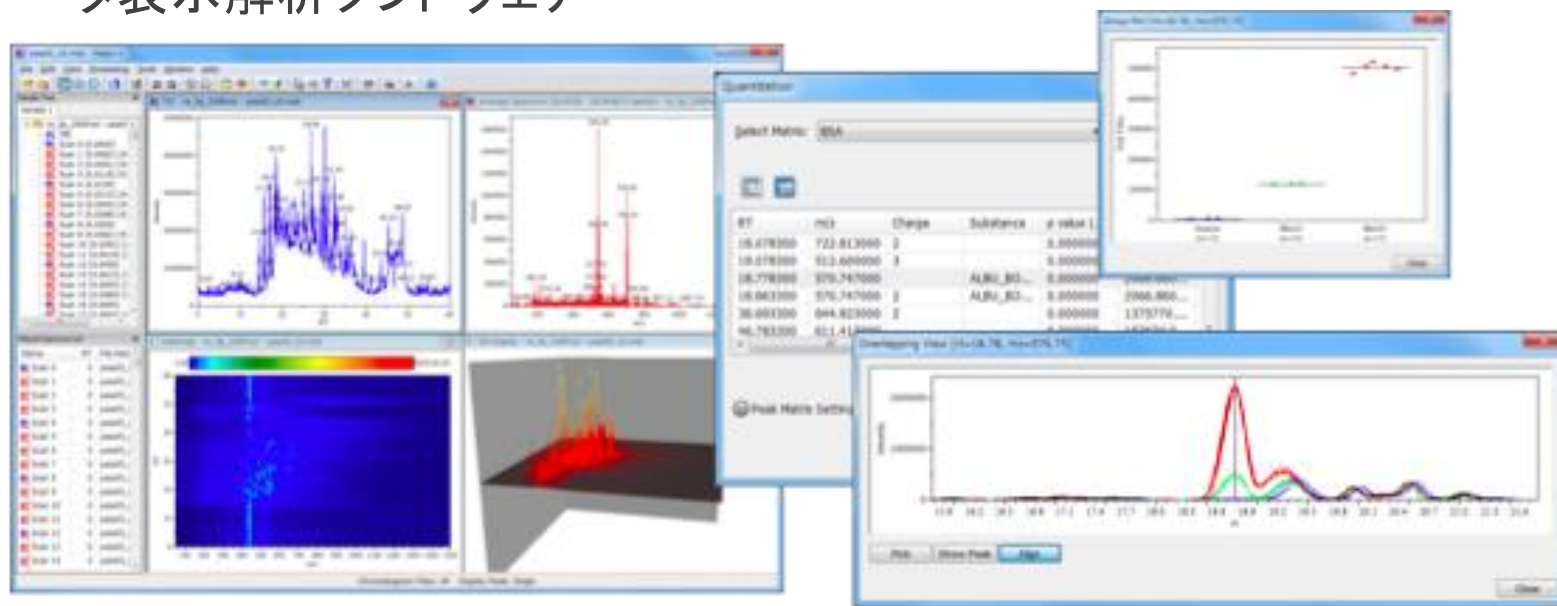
タ表示解析ソフトウェア

Quantitation

Select Matrix: BSA

| RT | m/z | Charge | Substance | p value |
|---|---|---|---|---|
| 18.078300 | 722.813000 | 2 | | 0.000000 |
| 18.078300 | 512.600000 | 3 | | 0.000000 |
| 18.778300 | 370.747000 | | ALBU_BO... | 0.000000 |
| 18.883300 | 370.747000 | 2 | ALBU_BO... | 0.000000 | 2066.860... |
| 38.683300 | 644.823000 | 2 | | 0.000000 | 1375770.... |
| 46.783300 | 611.41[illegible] | | | | |

Peak Matrix Setting

Overlapping View

Pick | Show Peak | Align

Close

Close